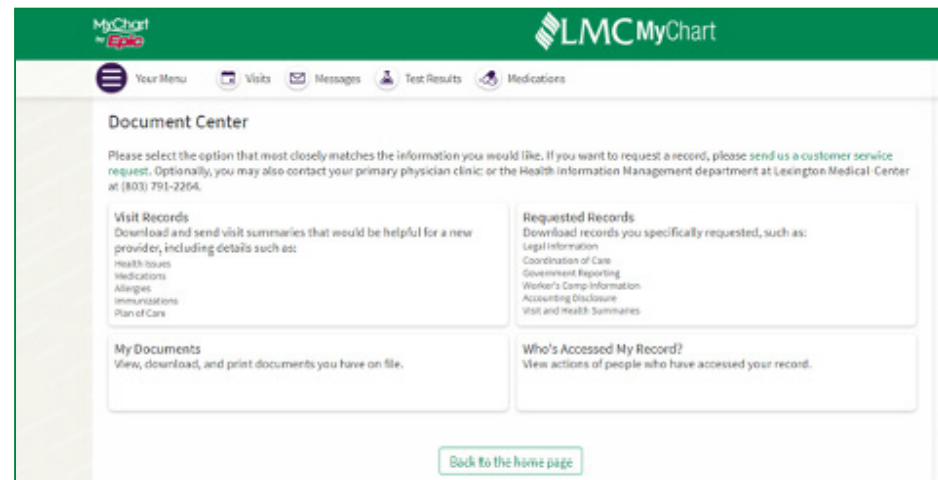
MyChart by Epic

LMC MyChart

Your Menu Visits Messages Test Results Medications

Document Center

Please select the option that most closely matches the information you would like. If you want to request a record, please send us a customer service request. Optionally, you may also contact your primary physician clinic: or the Health Information Management department at Lexington Medical Center at (803) 791-2264.

Visit Records
Download and send visit summaries that would be helpful for a new provider, including details such as:
Health Issues
Medications
Allergies
Immunizations
Plan of Care

Requested Records
Download records you specifically requested, such as:
Legal Information
Coordination of Care
Government Reporting
Worker's Comp Information
Accounting Disclosure
Visit and Health Summaries

My Documents
View, download, and print documents you have on file.

Who's Accessed My Record?
View actions of people who have accessed your record.

Back to the home page